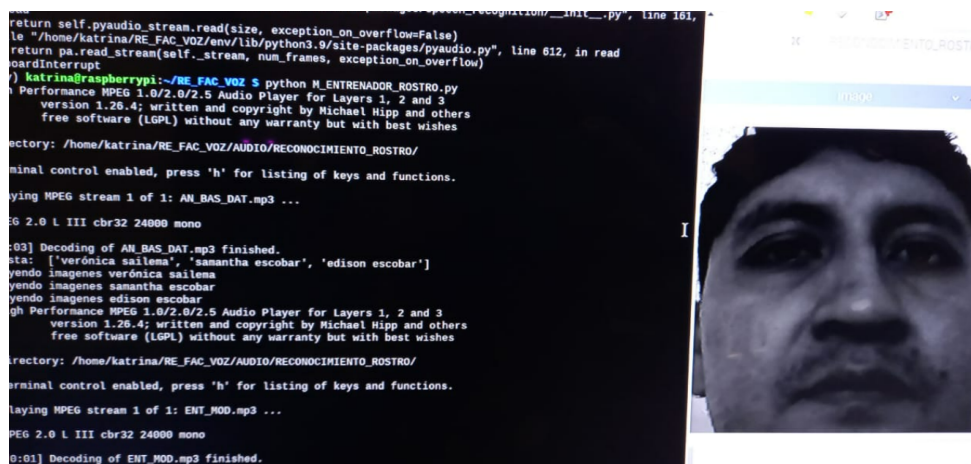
return self.pyaudio_stream.read(size, exception_on_overflow=False)
le "/home/katrina/RE_FAC_VOZ/env/lib/python3.9/site-packages/pyaudio.py", line 612, in read
return pa.read_stream(self._stream, num_frames, exception_on_overflow)
oardInterrupt
) katrina@raspberrypi:~/RE_FAC_VOZ $ python M_ENTRENADOR_ROSTRO.py
h Performance MPEG 1.0/2.0/2.5 Audio Player for Layers 1, 2 and 3
version 1.26.4; written and copyright by Michael Hipp and others
free software (LGPL) without any warranty but with best wishes

ectory: /home/katrina/RE_FAC_VOZ/AUDIO/RECONOCIMIENTO_ROSTRO/

minal control enabled, press 'h' for listing of keys and functions.

ying MPEG stream 1 of 1: AN_BAS_DAT.mp3 ...

G 2.0 L III cbr32 24000 mono

:03] Decoding of AN_BAS_DAT.mp3 finished.
sta: ['verónica sailema', 'samantha escobar', 'edison escobar']
yendo imagenes verónica sailema
yendo imagenes samantha escobar
yendo imagenes edison escobar
gh Performance MPEG 1.0/2.0/2.5 Audio Player for Layers 1, 2 and 3
version 1.26.4; written and copyright by Michael Hipp and others
free software (LGPL) without any warranty but with best wishes

irectory: /home/katrina/RE_FAC_VOZ/AUDIO/RECONOCIMIENTO_ROSTRO/

erminal control enabled, press 'h' for listing of keys and functions.

laying MPEG stream 1 of 1: ENT_MOD.mp3 ...

PEG 2.0 L III cbr32 24000 mono

0:01] Decoding of ENT_MOD.mp3 finished.

RECONOCIMIENTO_ROSTRO

Image